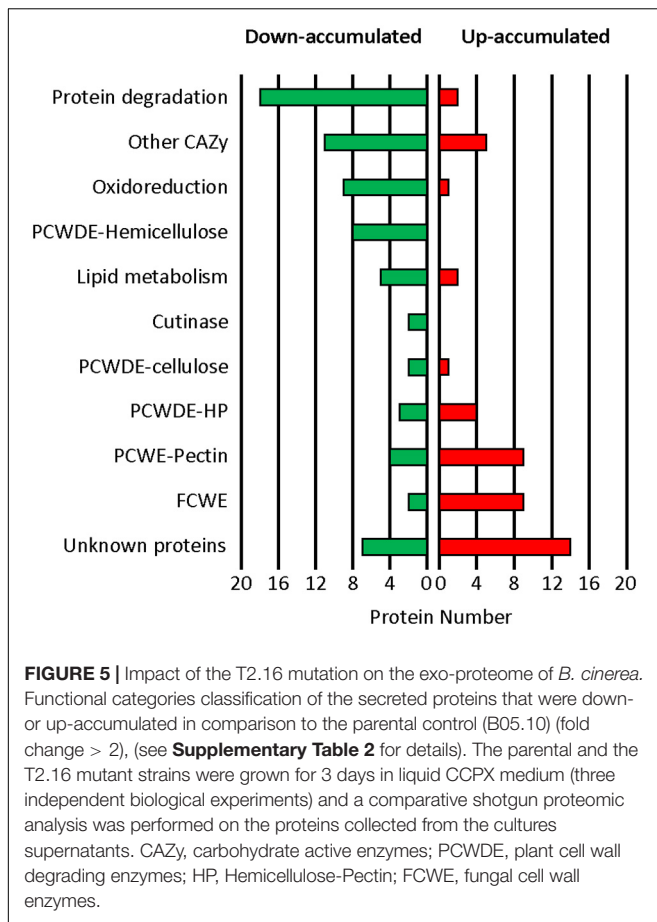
Down-accumulated Up-accumulated

Protein degradation

Other CAZy

Oxidoreduction

PCWDE-Hemicellulose

Lipid metabolism

Cutinase

PCWDE-cellulose

PCWDE-HP

PCWE-Pectin

FCWE

Unknown proteins

20 16 12 8 4 0 0 4 8 12 16 20

Protein Number

**FIGURE 5 |** Impact of the T2.16 mutation on the exo-proteome of *B. cinerea*. Functional categories classification of the secreted proteins that were down- or up-accumulated in comparison to the parental control (B05.10) (fold change > 2), (see **Supplementary Table 2** for details). The parental and the T2.16 mutant strains were grown for 3 days in liquid CCPX medium (three independent biological experiments) and a comparative shotgun proteomic analysis was performed on the proteins collected from the cultures supernatants. CAZy, carbohydrate active enzymes; PCWDE, plant cell wall degrading enzymes; HP, Hemicellulose-Pectin; FCWE, fungal cell wall enzymes.